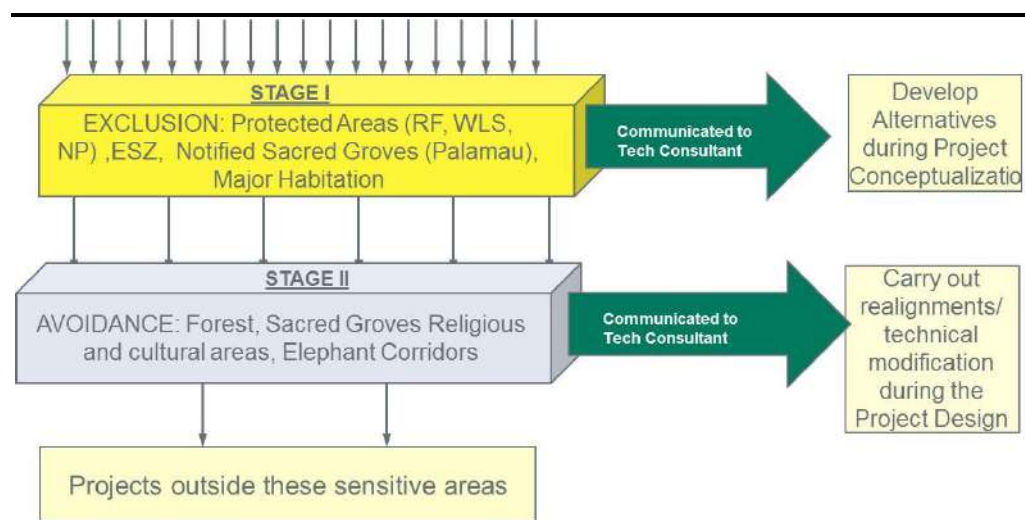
STAGE I

EXCLUSION: Protected Areas (RF, WLS, NP) ,ESZ, Notified Sacred Groves (Palamau), Major Habitation

Communicated to Tech Consultant

Develop Alternatives during Project Conceptualizatio

STAGE II

AVOIDANCE: Forest, Sacred Groves Religious and cultural areas, Elephant Corridors

Communicated to Tech Consultant

Carry out realignments/ technical modification during the Project Design

Projects outside these sensitive areas